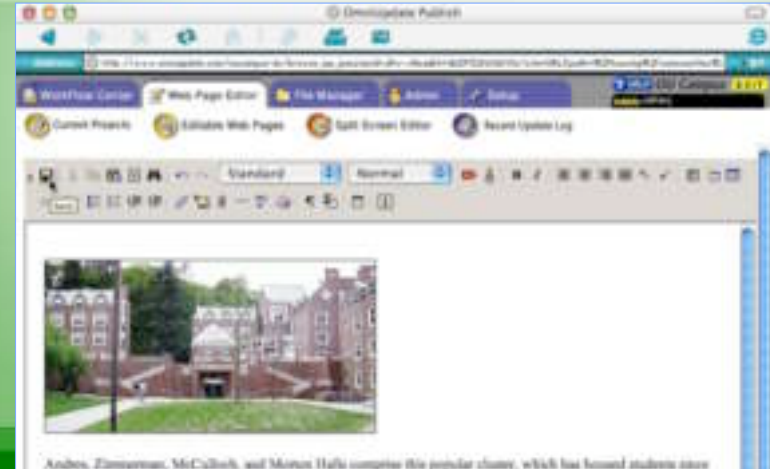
OmniUpdate Publish

Address

WorkFlow Center
Web Page Editor
File Manager
Admin
Setup

Current Projects
Editable Web Pages
Split Screen Editor
Recent Update Log

Standard
Normal

Andes, Zimmerman, McCulloch, and Morton Halls comprise this popular cluster, which has housed students since